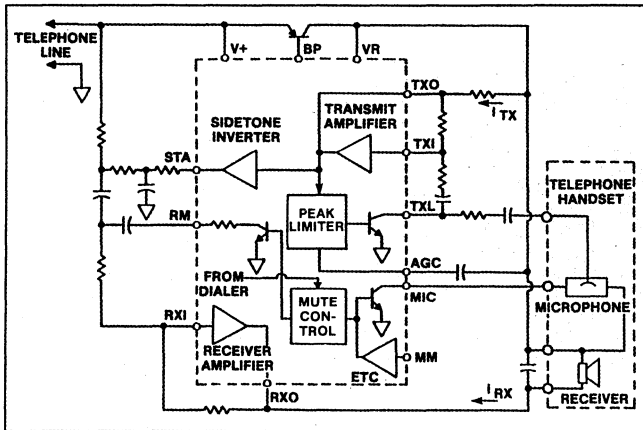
TELEPHONE LINE

V+
BP
VR

SIDETONE INVERTER
TRANSMIT AMPLIFIER
TXO
$I_{TX}$
STA
TXI
PEAK LIMITER
TXL
TELEPHONE HANDSET
RM
AGC
FROM DIALER
MUTE CON-TROL
MIC
MICROPHONE
RXI
RECEIVER AMPLIFIER
MM
ETC
RXO
$I_{RX}$
RECEIVER